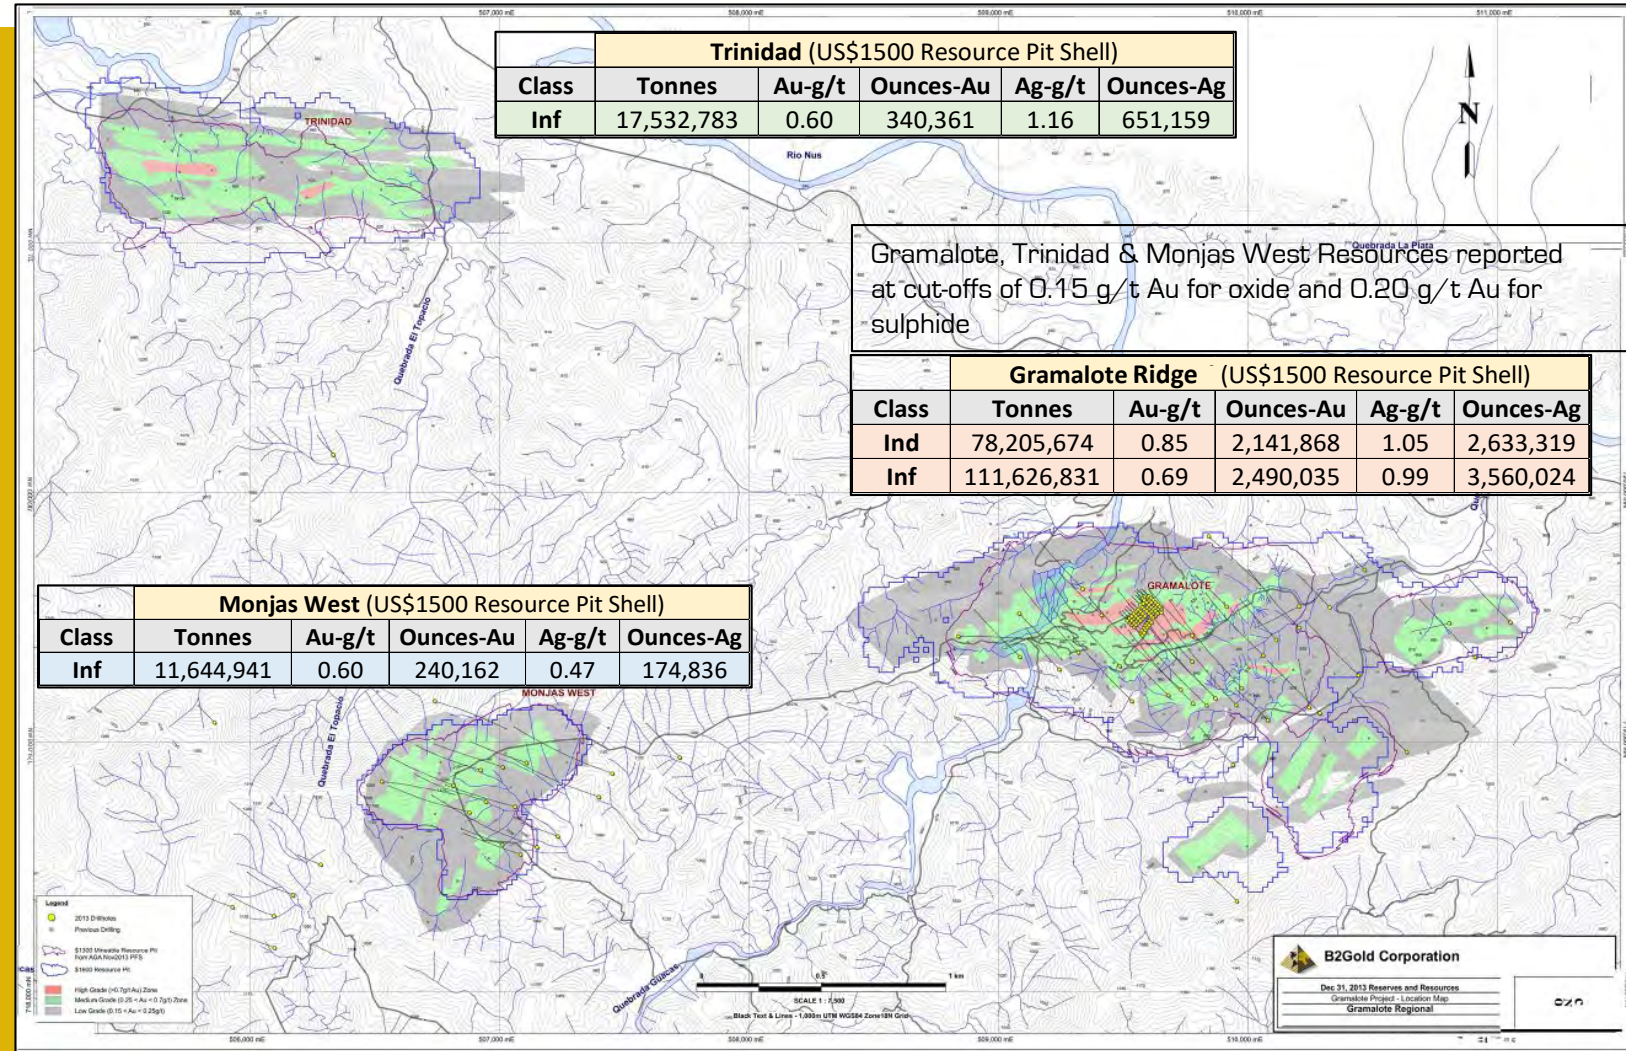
506,000 mE 507,000 mE 508,000 mE 509,000 mE 510,000 mE 511,000 mE

| | Trinidad (US$1500 Resource Pit Shell) | | | | |
|---|---|---|---|---|---|
| Class | Tonnes | Au-g/t | Ounces-Au | Ag-g/t | Ounces-Ag |
| Inf | 17,532,783 | 0.60 | 340,361 | 1.16 | 651,159 |

N

TRINIDAD

Rio Nus

Quebrada La Plata

Gramalote, Trinidad & Monjas West Resources reported at cut-offs of 0.15 g/t Au for oxide and 0.20 g/t Au for sulphide

Quebrada El Topacio

| | Gramalote Ridge (US$1500 Resource Pit Shell) | | | | |
|---|---|---|---|---|---|
| Class | Tonnes | Au-g/t | Ounces-Au | Ag-g/t | Ounces-Ag |
| Ind | 78,205,674 | 0.85 | 2,141,868 | 1.05 | 2,633,319 |
| Inf | 111,626,831 | 0.69 | 2,490,035 | 0.99 | 3,560,024 |

GRAMALOTE

| | Monjas West (US$1500 Resource Pit Shell) | | | | |
|---|---|---|---|---|---|
| Class | Tonnes | Au-g/t | Ounces-Au | Ag-g/t | Ounces-Ag |
| Inf | 11,644,941 | 0.60 | 240,162 | 0.47 | 174,836 |

MONJAS WEST

Quebrada El Topacio

Legend
2013 Drillholes
Previous Drilling
$1300 Mineable Resource Pit From AGA Nov2013 PFS
$1600 Resource Pit
High Grade (>0.7g/t Au) Zone
Medium Grade (0.25 < Au < 0.7g/t) Zone
Low Grade (0.15 < Au < 0.25g/t)

Quebrada Guacas

0 0.5 1 km
SCALE 1 : 7,500
Black Text & Lines - 1,000m UTM WGS84 Zone18N Grid

B2Gold Corporation
Dec 31, 2013 Reserves and Resources
Gramalote Project - Location Map
Gramalote Regional